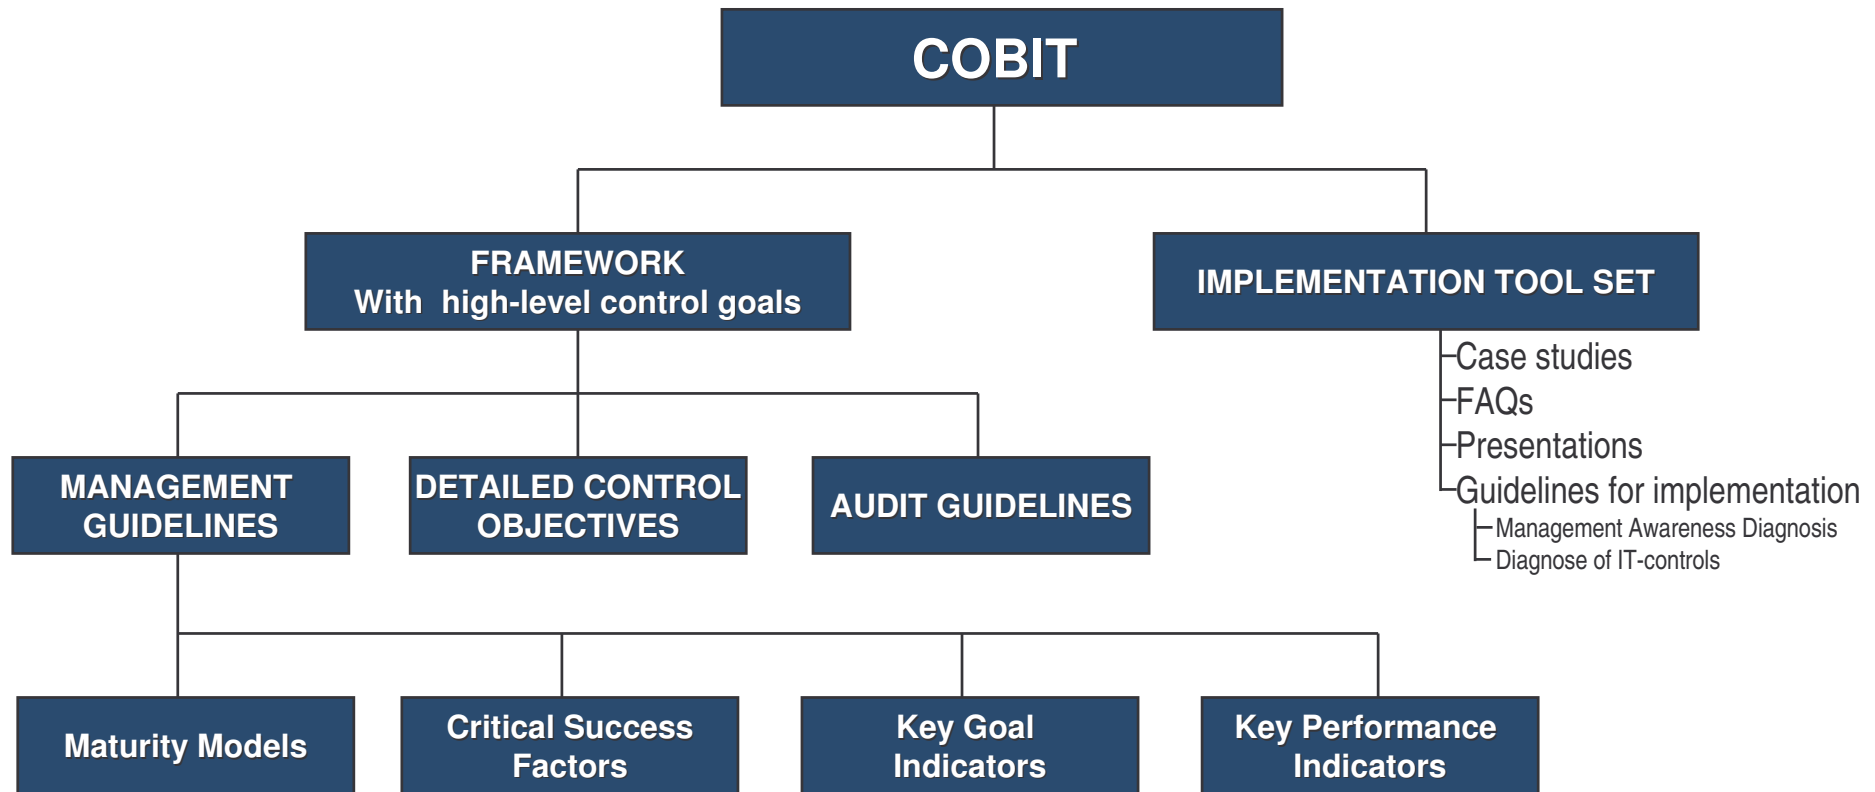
COBIT

FRAMEWORK
With high-level control goals

IMPLEMENTATION TOOL SET

Case studies
FAQs
Presentations
Guidelines for implementation
Management Awareness Diagnosis
Diagnose of IT-controls

MANAGEMENT GUIDELINES

DETAILED CONTROL OBJECTIVES

AUDIT GUIDELINES

Maturity Models

Critical Success Factors

Key Goal Indicators

Key Performance Indicators